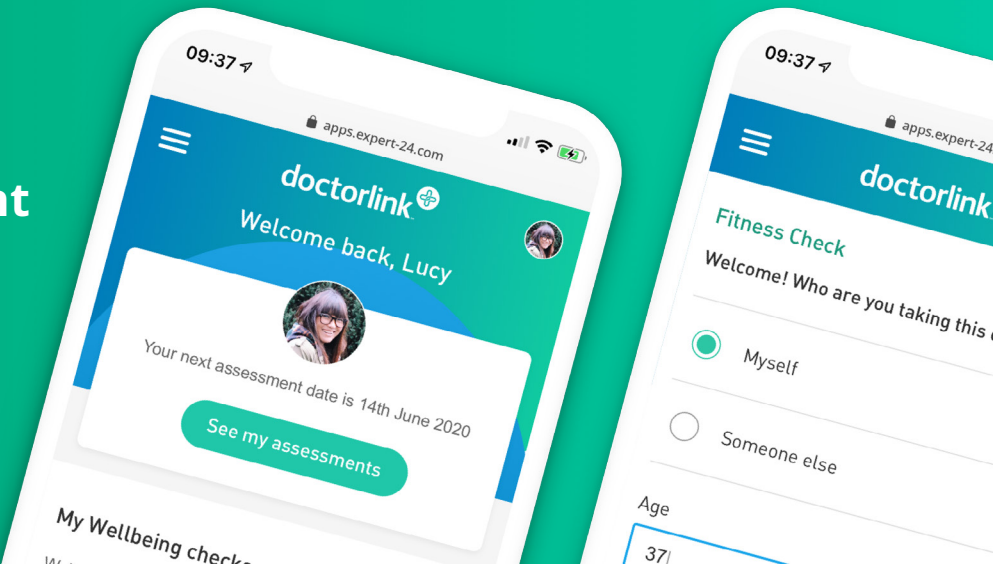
nt

09:37

apps.expert-24.com

doctorlink

Welcome back, Lucy

Your next assessment date is 14th June 2020

See my assessments

My Wellbeing checks

09:37

apps.expert-24.com

doctorlink

Fitness Check

Welcome! Who are you taking this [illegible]

Myself

Someone else

Age

37